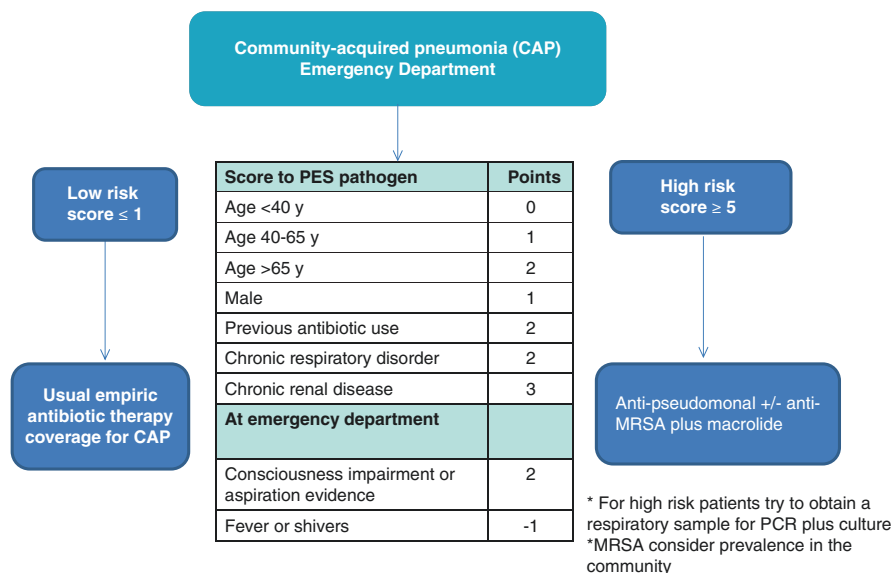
Community-acquired pneumonia (CAP)
Emergency Department

Low risk
score ≤ 1

Usual empiric antibiotic therapy coverage for CAP

| Score to PES pathogen | Points |
|---|---|
| Age <40 y | 0 |
| Age 40-65 y | 1 |
| Age >65 y | 2 |
| Male | 1 |
| Previous antibiotic use | 2 |
| Chronic respiratory disorder | 2 |
| Chronic renal disease | 3 |
| At emergency department | |
| Consciousness impairment or aspiration evidence | 2 |
| Fever or shivers | -1 |

High risk
score ≥ 5

Anti-pseudomonal +/- anti-MRSA plus macrolide

* For high risk patients try to obtain a respiratory sample for PCR plus culture
*MRSA consider prevalence in the community